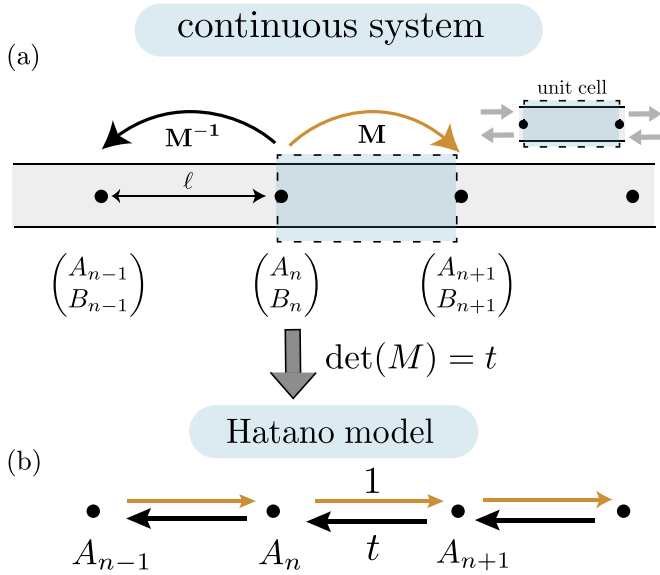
continuous system

(a)

unit cell

$\mathbf{M^{-1}}$

$\mathbf{M}$

$\ell$

$\begin{pmatrix} A_{n-1} \\ B_{n-1} \end{pmatrix}$ $\begin{pmatrix} A_{n} \\ B_{n} \end{pmatrix}$ $\begin{pmatrix} A_{n+1} \\ B_{n+1} \end{pmatrix}$

$\det(M) = t$

Hatano model

(b)

$1$

$t$

$A_{n-1}$ $A_n$ $A_{n+1}$